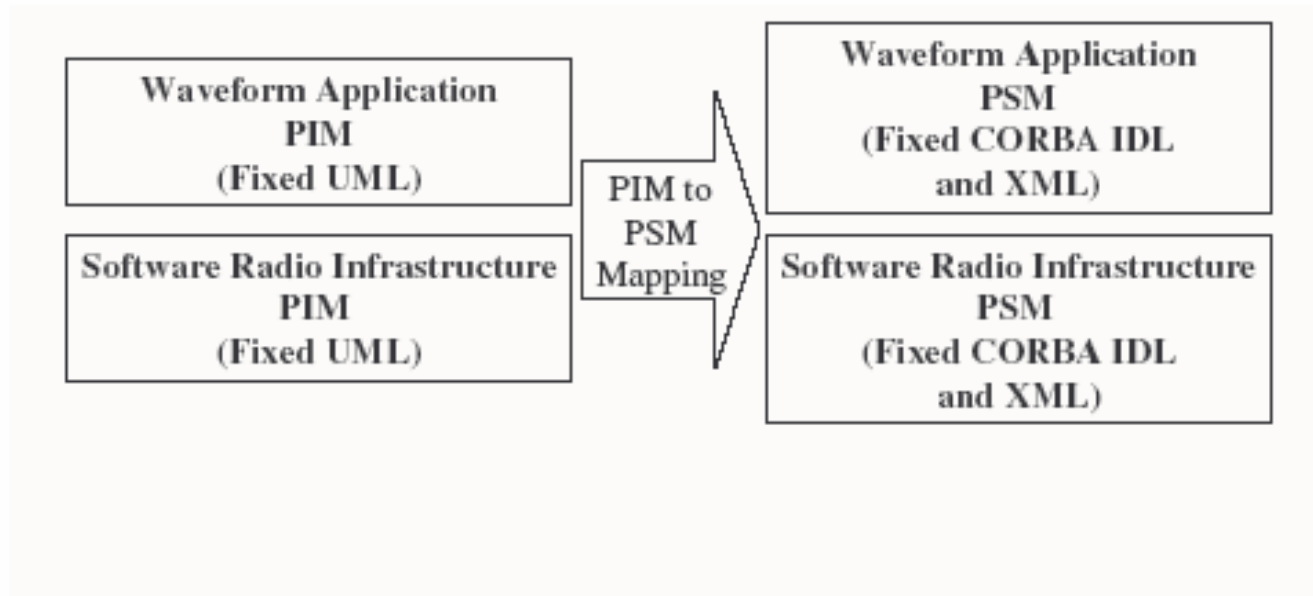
Waveform Application
PIM
(Fixed UML)

Software Radio Infrastructure
PIM
(Fixed UML)

PIM to
PSM
Mapping

Waveform Application
PSM
(Fixed CORBA IDL
and XML)

Software Radio Infrastructure
PSM
(Fixed CORBA IDL
and XML)